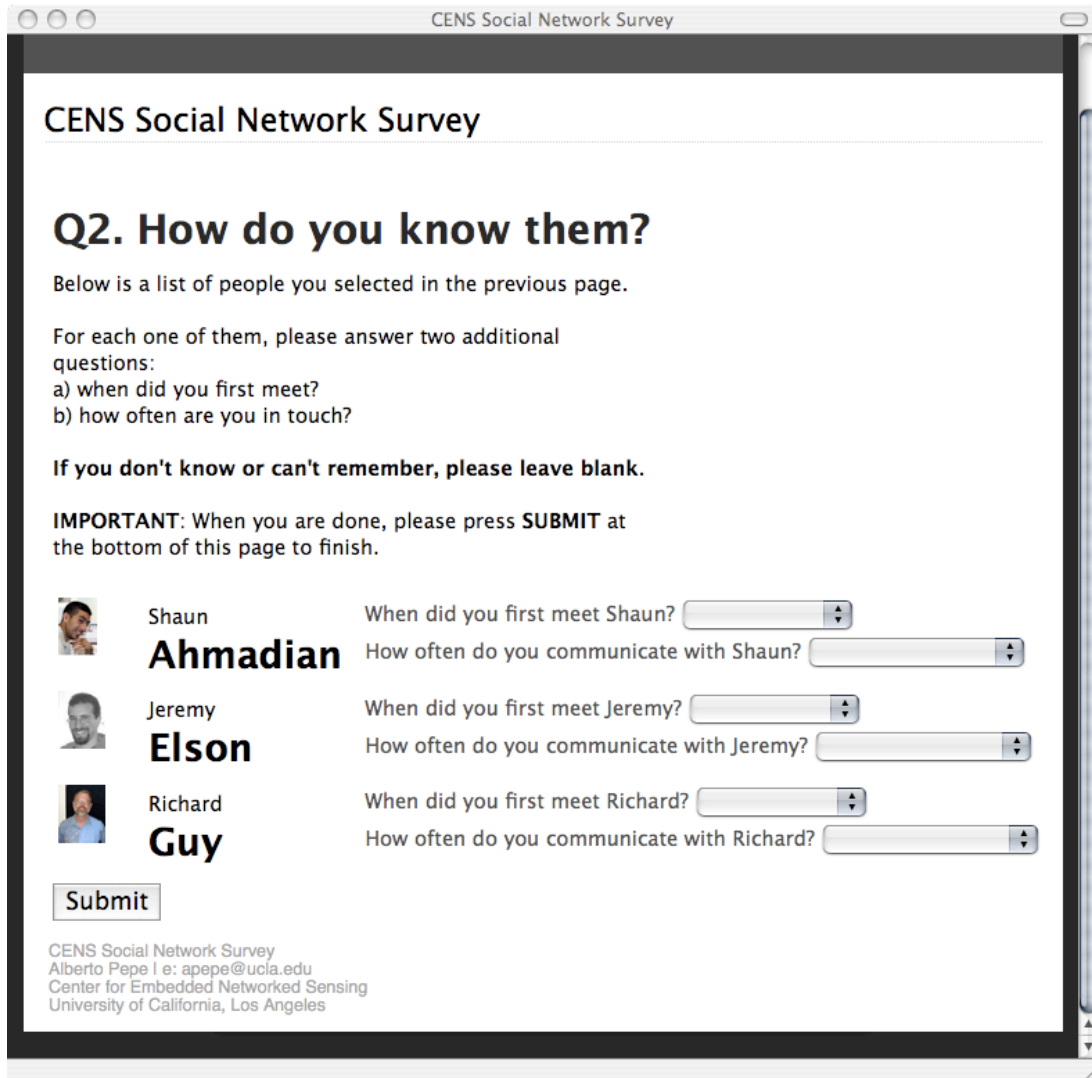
CENS Social Network Survey

CENS Social Network Survey

Q2. How do you know them?

Below is a list of people you selected in the previous page.

For each one of them, please answer two additional questions:
a) when did you first meet?
b) how often are you in touch?

**If you don't know or can't remember, please leave blank.**

**IMPORTANT**: When you are done, please press **SUBMIT** at the bottom of this page to finish.

Shaun
Ahmadian
When did you first meet Shaun?
How often do you communicate with Shaun?

Jeremy
Elson
When did you first meet Jeremy?
How often do you communicate with Jeremy?

Richard
Guy
When did you first meet Richard?
How often do you communicate with Richard?

Submit

CENS Social Network Survey
Alberto Pepe | e: apepe@ucla.edu
Center for Embedded Networked Sensing
University of California, Los Angeles